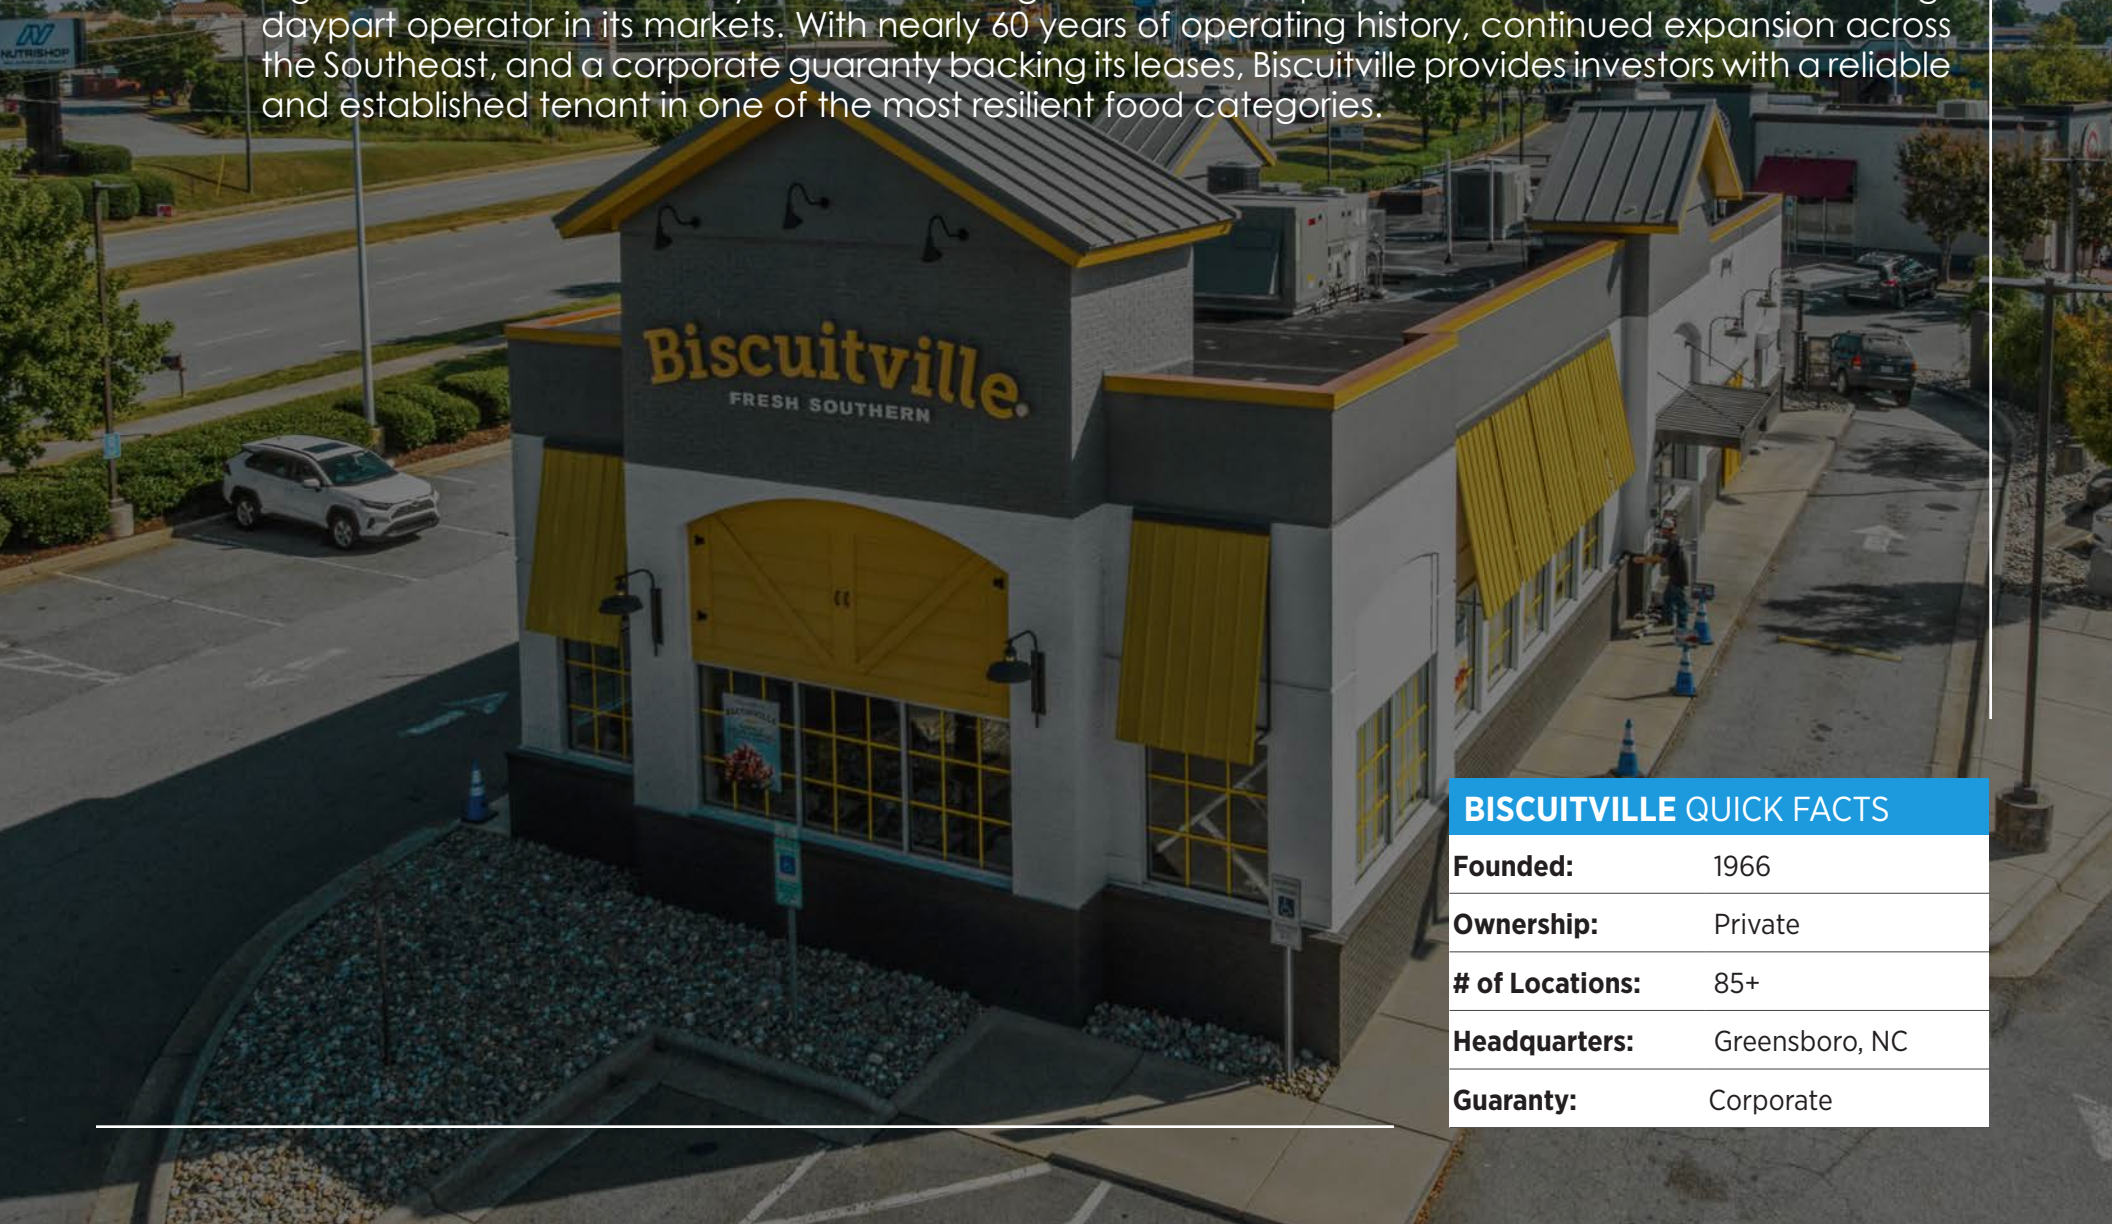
daypart operator in its markets. With nearly 60 years of operating history, continued expansion across the Southeast, and a corporate guaranty backing its leases, Biscuitville provides investors with a reliable and established tenant in one of the most resilient food categories.

NUTRISHOP

Biscuitville
FRESH SOUTHERN

BISCUITVILLE QUICK FACTS

| | |
|---|---|
| Founded: | 1966 |
| Ownership: | Private |
| # of Locations: | 85+ |
| Headquarters: | Greensboro, NC |
| Guaranty: | Corporate |